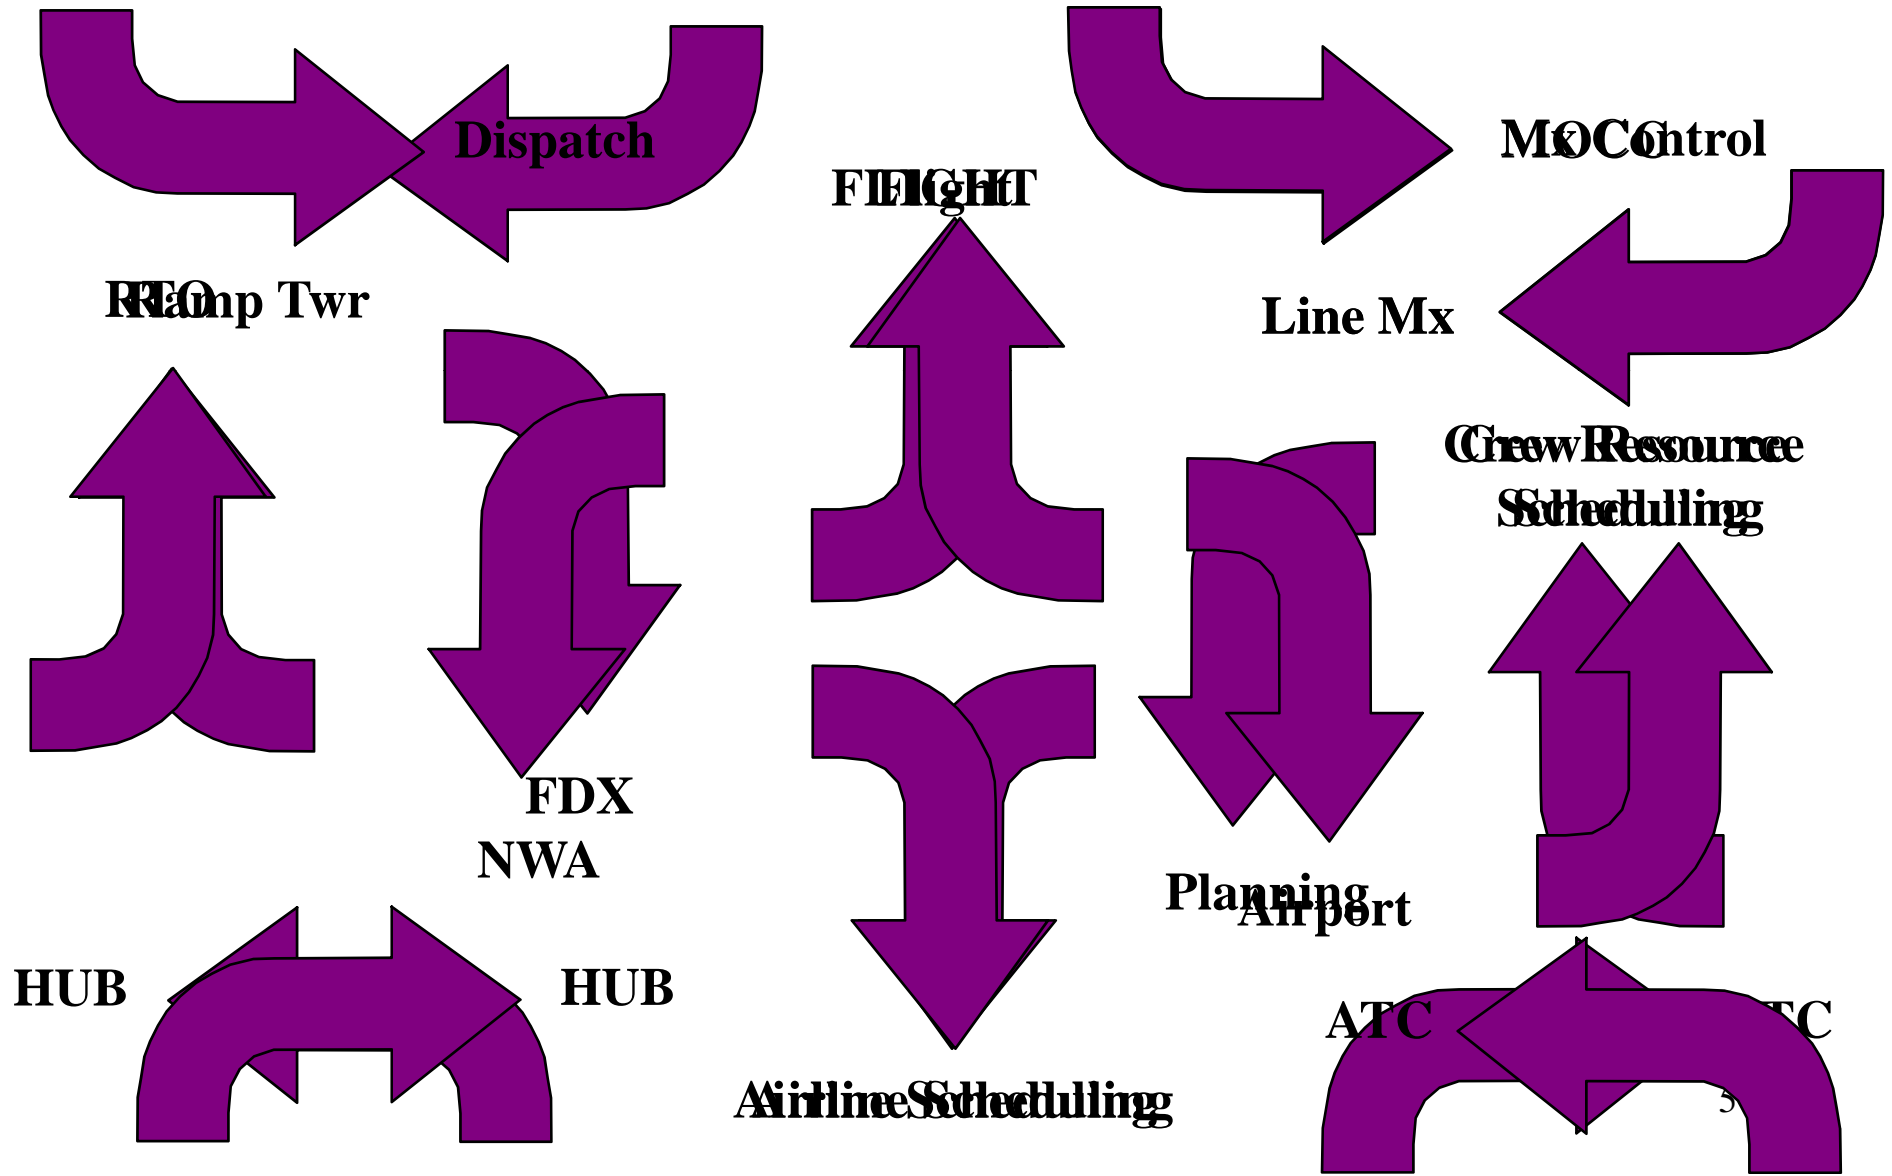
Dispatch

Mx Control

MOCC

FLIGHT

Flight

RFO

Ramp Twr

Line Mx

Crew Resource

Crew Scheduling

Scheduling

FDX

NWA

Planning

Airport

HUB

HUB

ATC

ATC

Airline Scheduling

Airline Scheduling

5